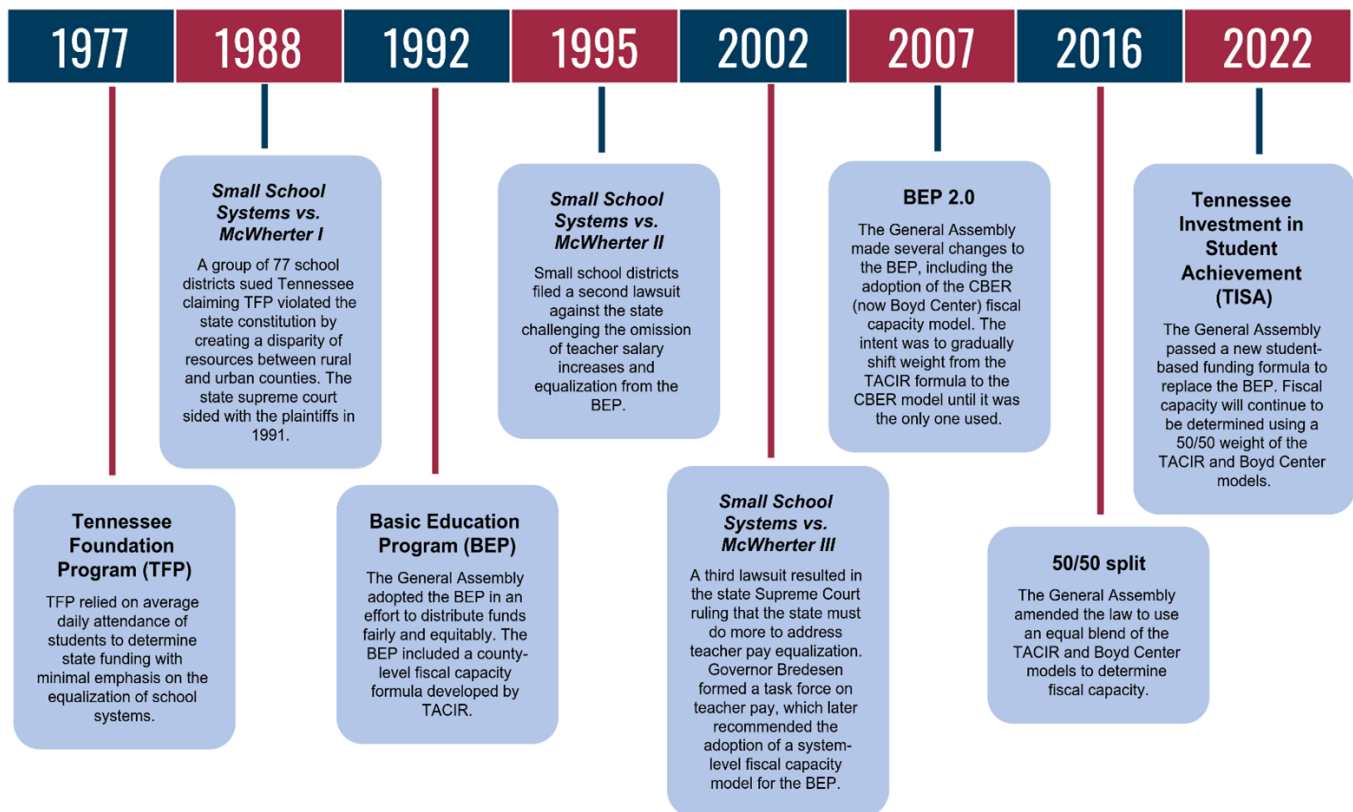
1977 1988 1992 1995 2002 2007 2016 2022

Tennessee Foundation Program (TFP)

TFP relied on average daily attendance of students to determine state funding with minimal emphasis on the equalization of school systems.

*Small School Systems vs. McWherter I*

A group of 77 school districts sued Tennessee claiming TFP violated the state constitution by creating a disparity of resources between rural and urban counties. The state supreme court sided with the plaintiffs in 1991.

Basic Education Program (BEP)

The General Assembly adopted the BEP in an effort to distribute funds fairly and equitably. The BEP included a county-level fiscal capacity formula developed by TACIR.

*Small School Systems vs. McWherter II*

Small school districts filed a second lawsuit against the state challenging the omission of teacher salary increases and equalization from the BEP.

*Small School Systems vs. McWherter III*

A third lawsuit resulted in the state Supreme Court ruling that the state must do more to address teacher pay equalization. Governor Bredesen formed a task force on teacher pay, which later recommended the adoption of a system-level fiscal capacity model for the BEP.

BEP 2.0

The General Assembly made several changes to the BEP, including the adoption of the CBER (now Boyd Center) fiscal capacity model. The intent was to gradually shift weight from the TACIR formula to the CBER model until it was the only one used.

50/50 split

The General Assembly amended the law to use an equal blend of the TACIR and Boyd Center models to determine fiscal capacity.

Tennessee Investment in Student Achievement (TISA)

The General Assembly passed a new student-based funding formula to replace the BEP. Fiscal capacity will continue to be determined using a 50/50 weight of the TACIR and Boyd Center models.